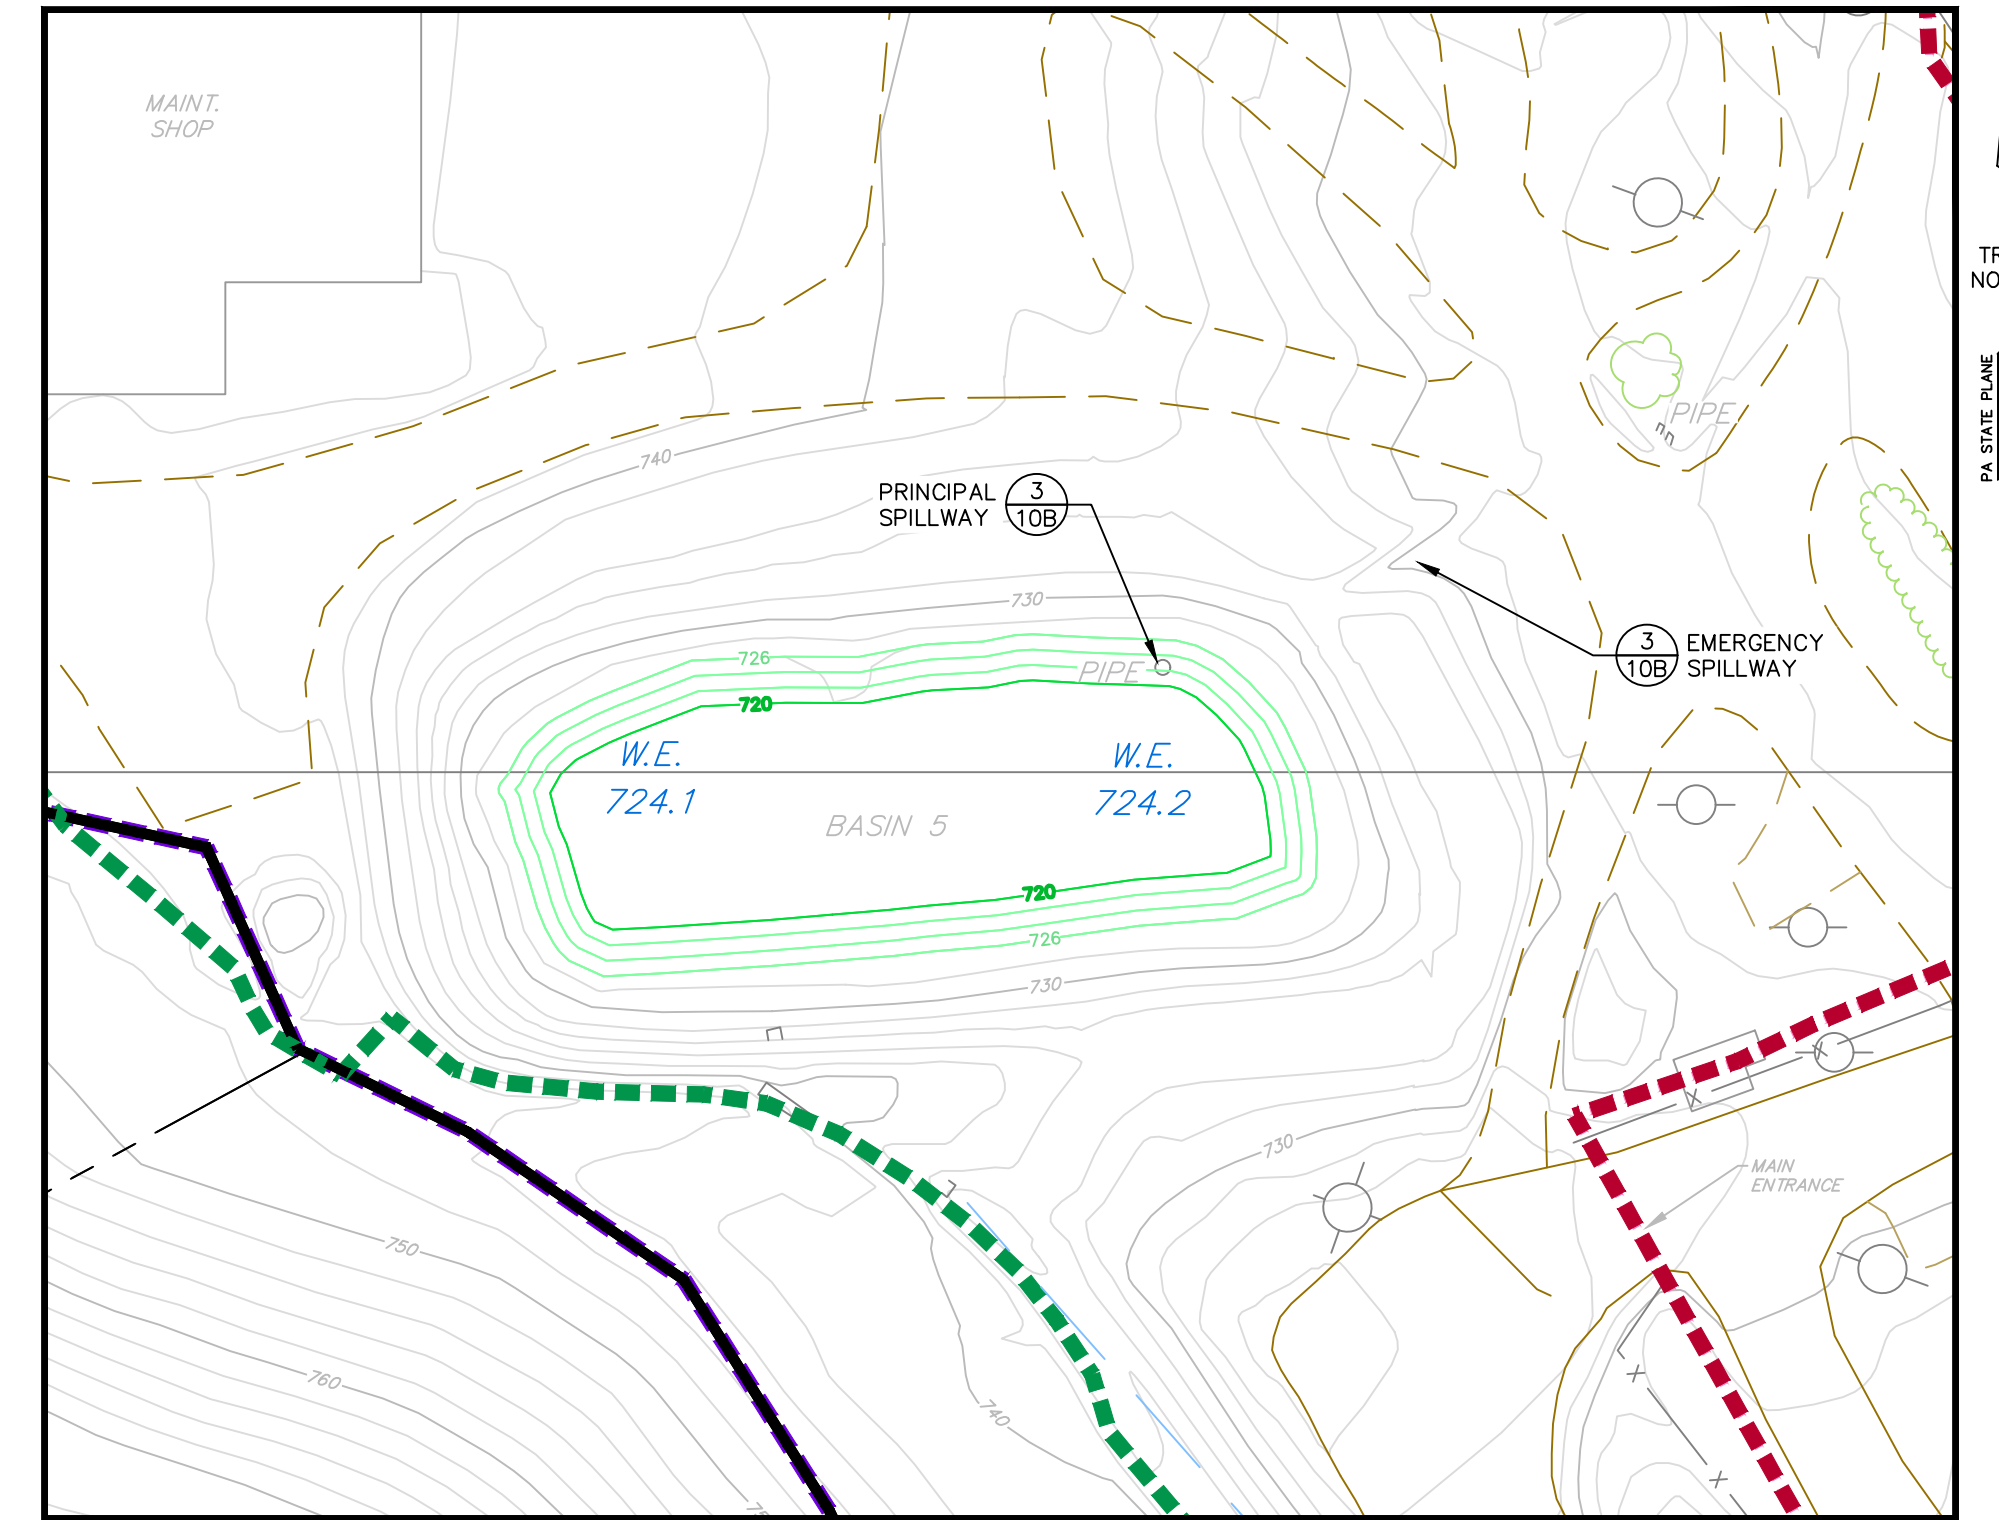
MAINT.
SHOP

740

PRINCIPAL SPILLWAY $\frac{3}{10B}$

PIPE

TR
NO

PA STATE PLANE

730

726

PIPE

720

$\frac{3}{10B}$ EMERGENCY SPILLWAY

W.E.
724.1

W.E.
724.2

BASIN 5

720

726

730

730

MAIN
ENTRANCE

750

760

740

75